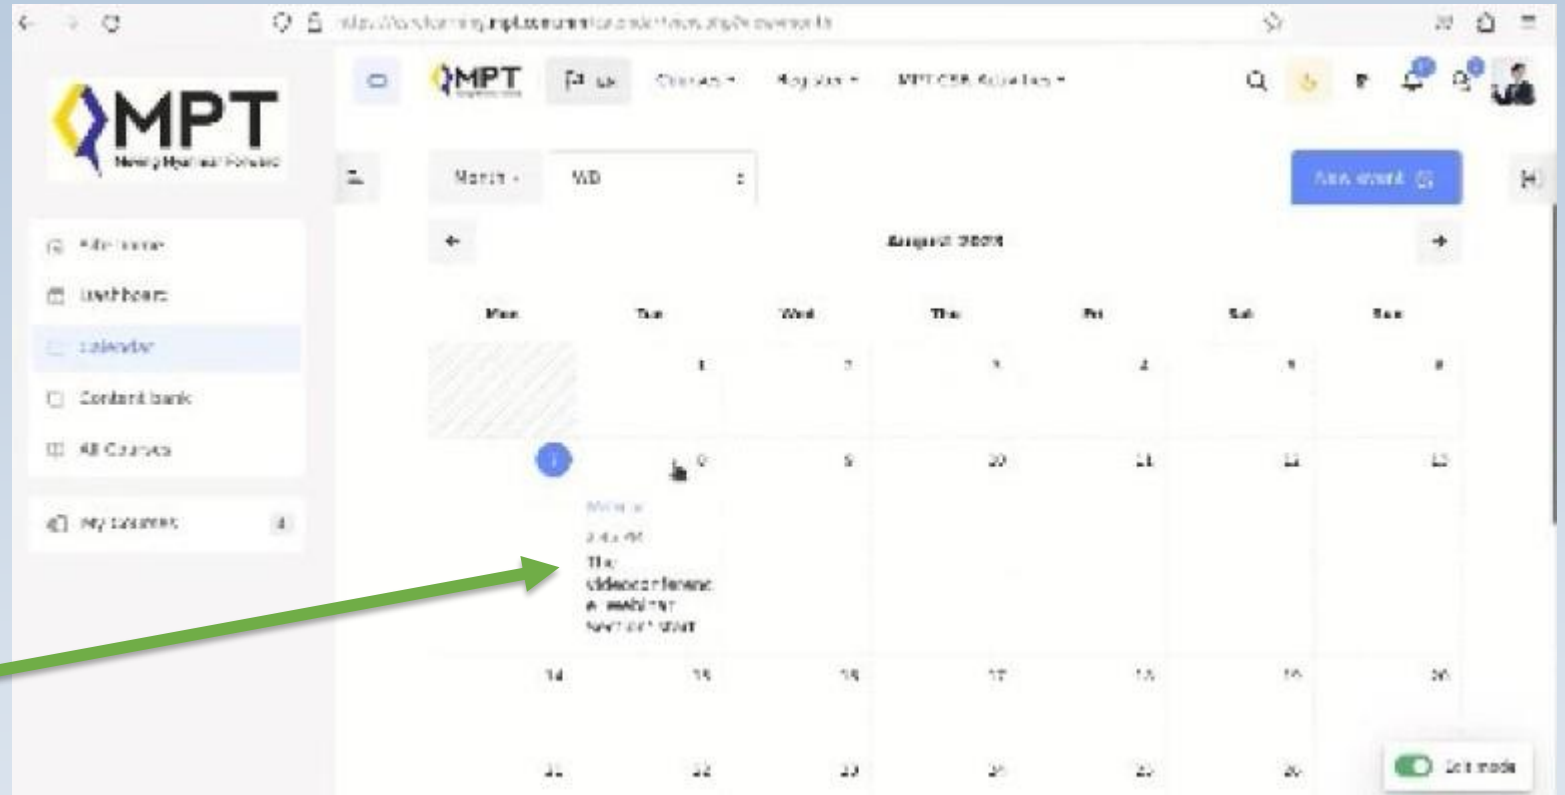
MPT
Moving Myanmar Forward

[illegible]
Dashboard
Calendar
Content bank
All Courses

My courses 4

MPT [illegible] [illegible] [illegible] MPT CSR Activities

Month WD

New event

August 2025

Mon Tue Wed Thu Fri Sat Sun

1 2 3 4 5 6
7 8 9 10 11 12 13

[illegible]
The videoconference webinar session start

14 15 16 17 18 19 20
21 22 23 24 25 26

Edit mode